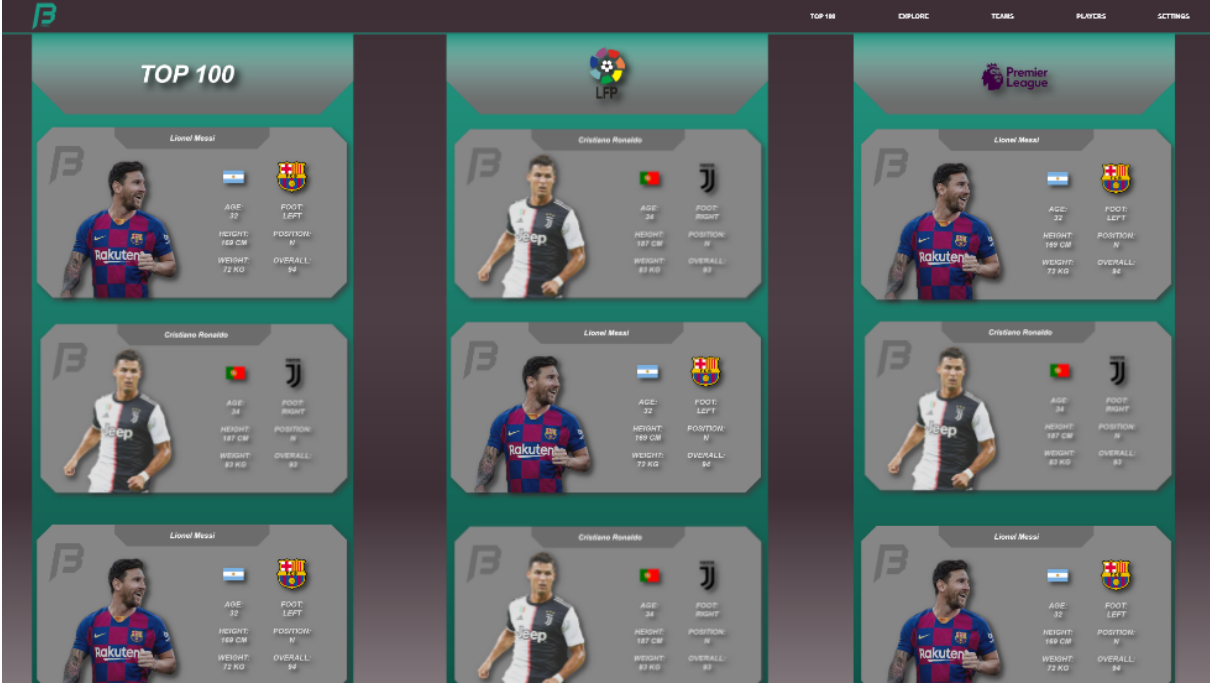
TOP 100 EXPLORE TEAMS PLAYERS SETTINGS

TOP 100

Lionel Messi
AGE: 32
FOOT: LEFT
HEIGHT: 169 CM
POSITION: N
WEIGHT: 72 KG
OVERALL: 94

Cristiano Ronaldo
AGE: 34
FOOT: RIGHT
HEIGHT: 187 CM
POSITION: N
WEIGHT: 83 KG
OVERALL: 93

Lionel Messi
AGE: 32
FOOT: LEFT
HEIGHT: 169 CM
POSITION: N
WEIGHT: 72 KG
OVERALL: 94

LFP

Cristiano Ronaldo
AGE: 34
FOOT: RIGHT
HEIGHT: 187 CM
POSITION: N
WEIGHT: 83 KG
OVERALL: 93

Lionel Messi
AGE: 32
FOOT: LEFT
HEIGHT: 169 CM
POSITION: N
WEIGHT: 72 KG
OVERALL: 94

Cristiano Ronaldo
AGE: 34
FOOT: RIGHT
HEIGHT: 187 CM
POSITION: N
WEIGHT: 83 KG
OVERALL: 93

Premier League

Lionel Messi
AGE: 32
FOOT: LEFT
HEIGHT: 169 CM
POSITION: N
WEIGHT: 72 KG
OVERALL: 94

Cristiano Ronaldo
AGE: 34
FOOT: RIGHT
HEIGHT: 187 CM
POSITION: N
WEIGHT: 83 KG
OVERALL: 93

Lionel Messi
AGE: 32
FOOT: LEFT
HEIGHT: 169 CM
POSITION: N
WEIGHT: 72 KG
OVERALL: 94